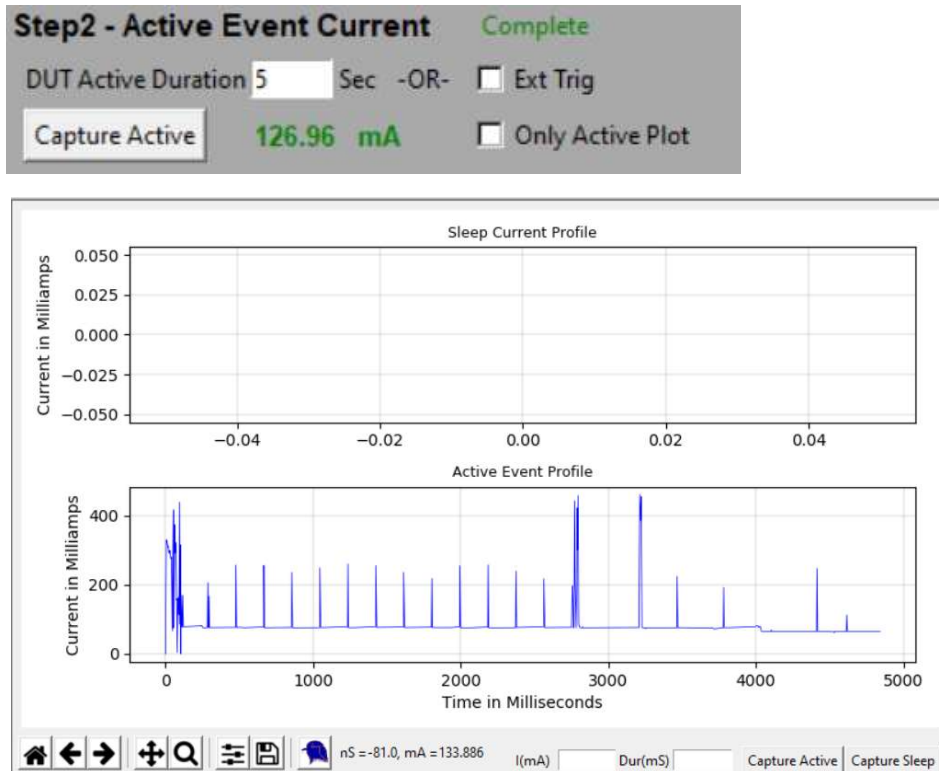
Step2 - Active Event Current Complete

DUT Active Duration 5 Sec -OR- Ext Trig

Capture Active 126.96 mA Only Active Plot

Sleep Current Profile

Current in Milliamps

0.050
0.025
0.000
−0.025
−0.050

−0.04 −0.02 0.00 0.02 0.04

Active Event Profile

Current in Milliamps

400
200
0

0 1000 2000 3000 4000 5000

Time in Milliseconds

nS =-81.0, mA =133.886 I(mA) Dur(mS) Capture Active Capture Sleep